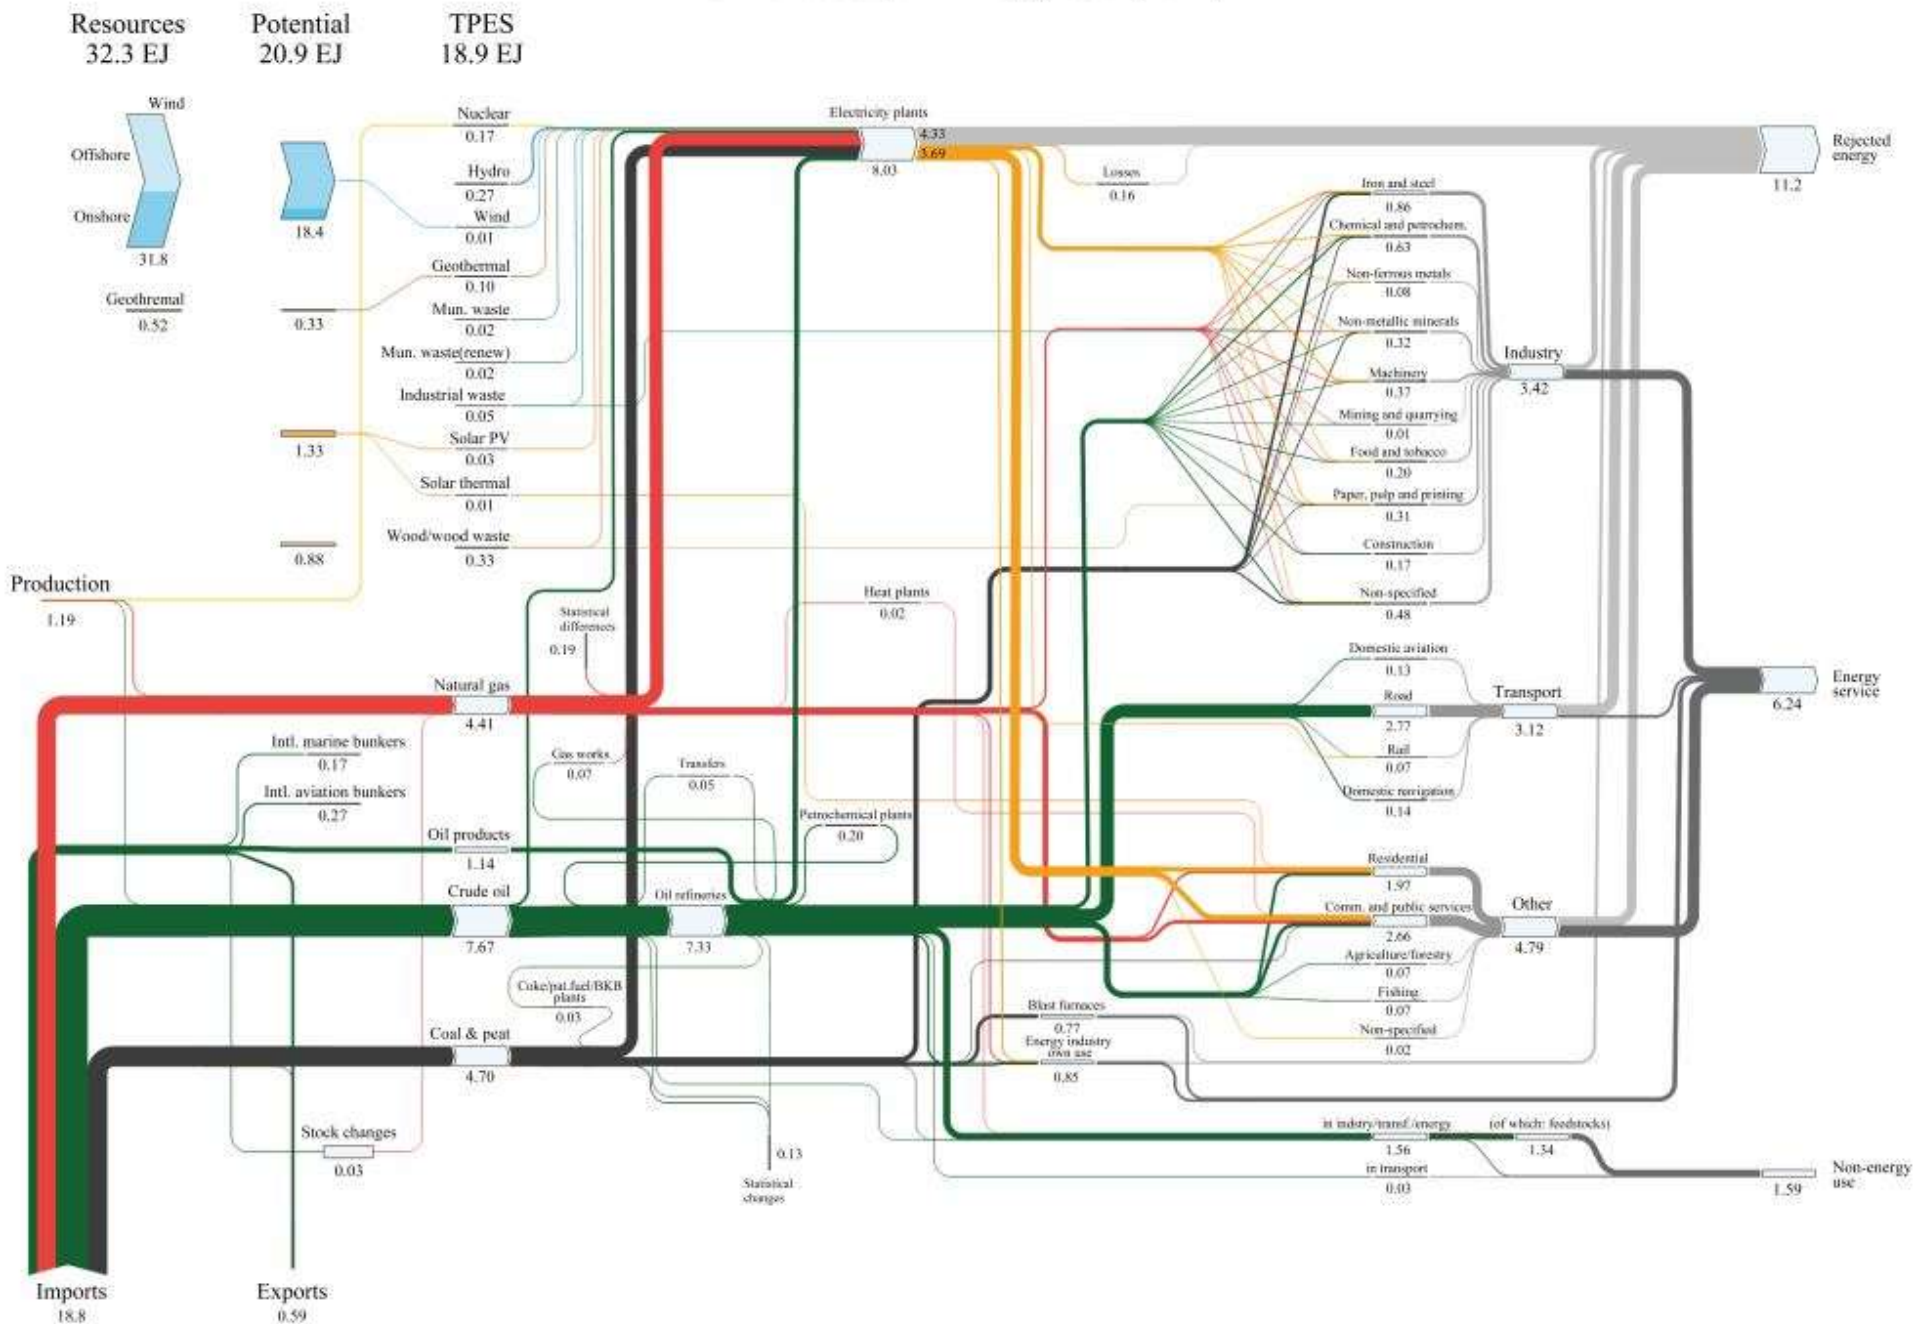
Resources
32.3 EJ

Potential
20.9 EJ

TPES
18.9 EJ

Wind
Offshore
Onshore
31.8
Geothermal
0.52

18.4
0.33
1.33
0.88

Nuclear
0.17
Hydro
0.27
Wind
0.01
Geothermal
0.10
Mun. waste
0.02
Mun. waste(renew)
0.02
Industrial waste
0.05
Solar PV
0.03
Solar thermal
0.01
Wood/wood waste
0.33

Production
1.19

Electricity plants
4.33
3.69
8.03

Losses
0.16

Rejected energy
11.2

Iron and steel
0.86
Chemical and petrochem.
0.63
Non-ferrous metals
0.08
Non-metallic minerals
0.32
Machinery
0.37
Mining and quarrying
0.01
Food and tobacco
0.20
Paper, pulp and printing
0.31
Construction
0.17
Non-specified
0.48

Industry
3.42

Statistical differences
0.19

Heat plants
0.02

Natural gas
4.41

Domestic aviation
0.13
Road
2.77
Rail
0.07
Domestic navigation
0.14

Transport
3.12

Energy service
6.24

Intl. marine bunkers
0.17
Intl. aviation bunkers
0.27

Gas works
0.07
Transfers
0.05
Petrochemical plants
0.20

Oil products
1.14
Crude oil
7.67
Oil refineries
7.33

Residential
1.97
Comm. and public services
2.66
Agriculture/forestry
0.07
Fishing
0.07
Non-specified
0.02

Other
4.79

Coke/pat.fuel/BKB plants
0.03

Coal & peat
4.70

Blast furnaces
0.77
Energy industry own use
0.85

Stock changes
0.03

0.13
Statistical changes

in industry/transf./energy
1.56
(of which: feedstocks)
1.34
in transport
0.03

Non-energy use
1.59

Imports
18.8

Exports
0.59